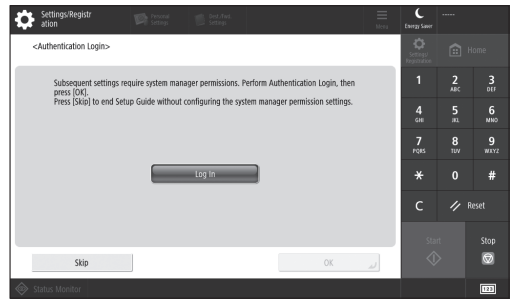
Settings/Registration

Personal Settings

Dept./Pwd. Settings

Menu

Energy Saver

-----

<Authentication Login>

Settings/Registration

Home

Subsequent settings require system manager permissions. Perform Authentication Login, then press [OK].
Press [Skip] to end Setup Guide without configuring the system manager permission settings.

Log In

1
2 ABC
3 DEF
4 GHI
5 JKL
6 MNO
7 PQRS
8 TUV
9 WXYZ
*
0
#
C
Reset

Start

Stop

Skip

OK

Status Monitor